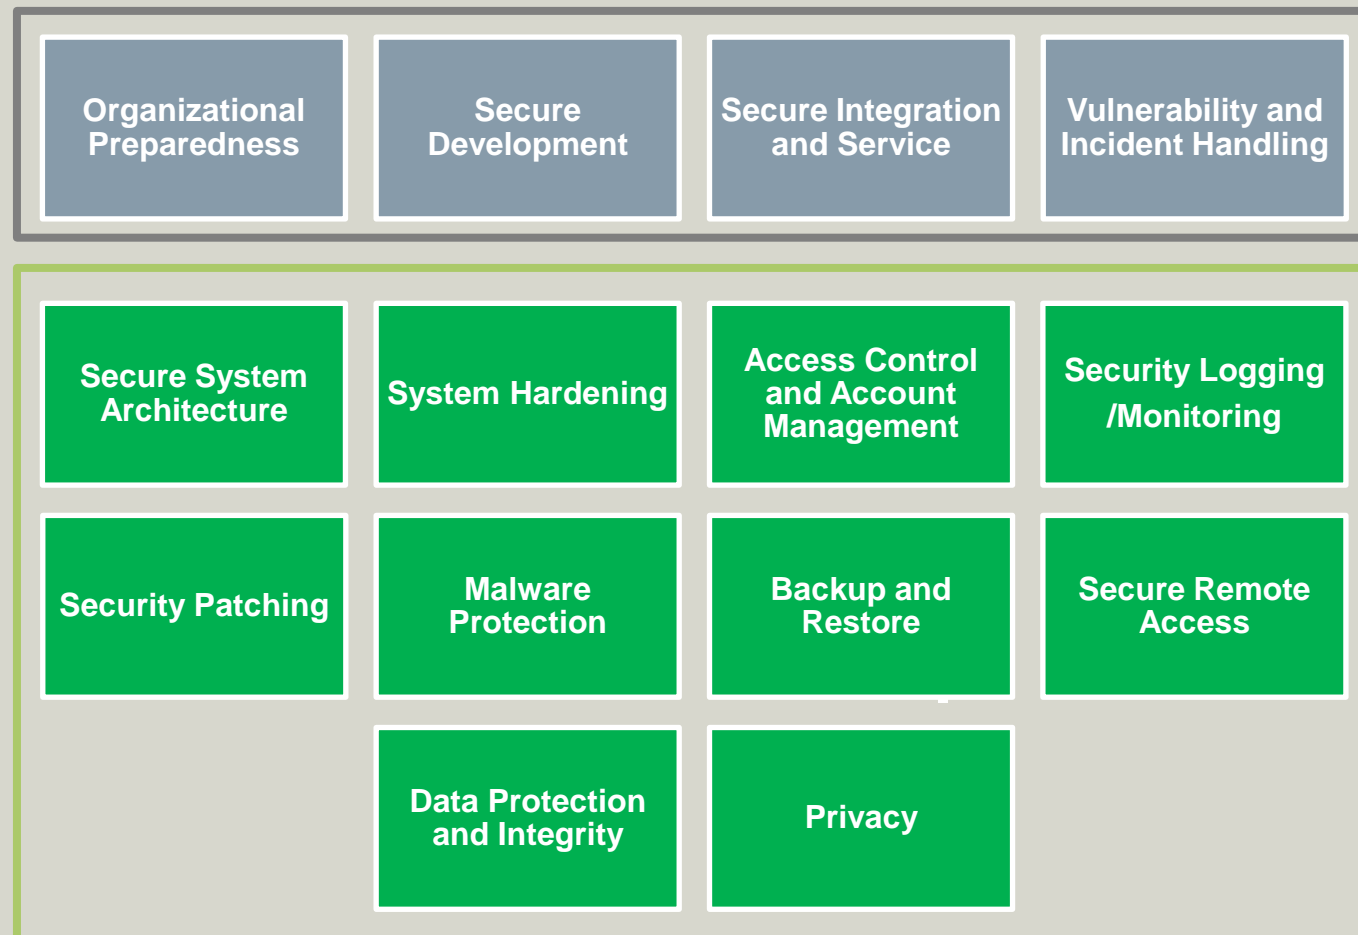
Organizational Preparedness

Secure Development

Secure Integration and Service

Vulnerability and Incident Handling

Secure System Architecture

System Hardening

Access Control and Account Management

Security Logging /Monitoring

Security Patching

Malware Protection

Backup and Restore

Secure Remote Access

Data Protection and Integrity

Privacy